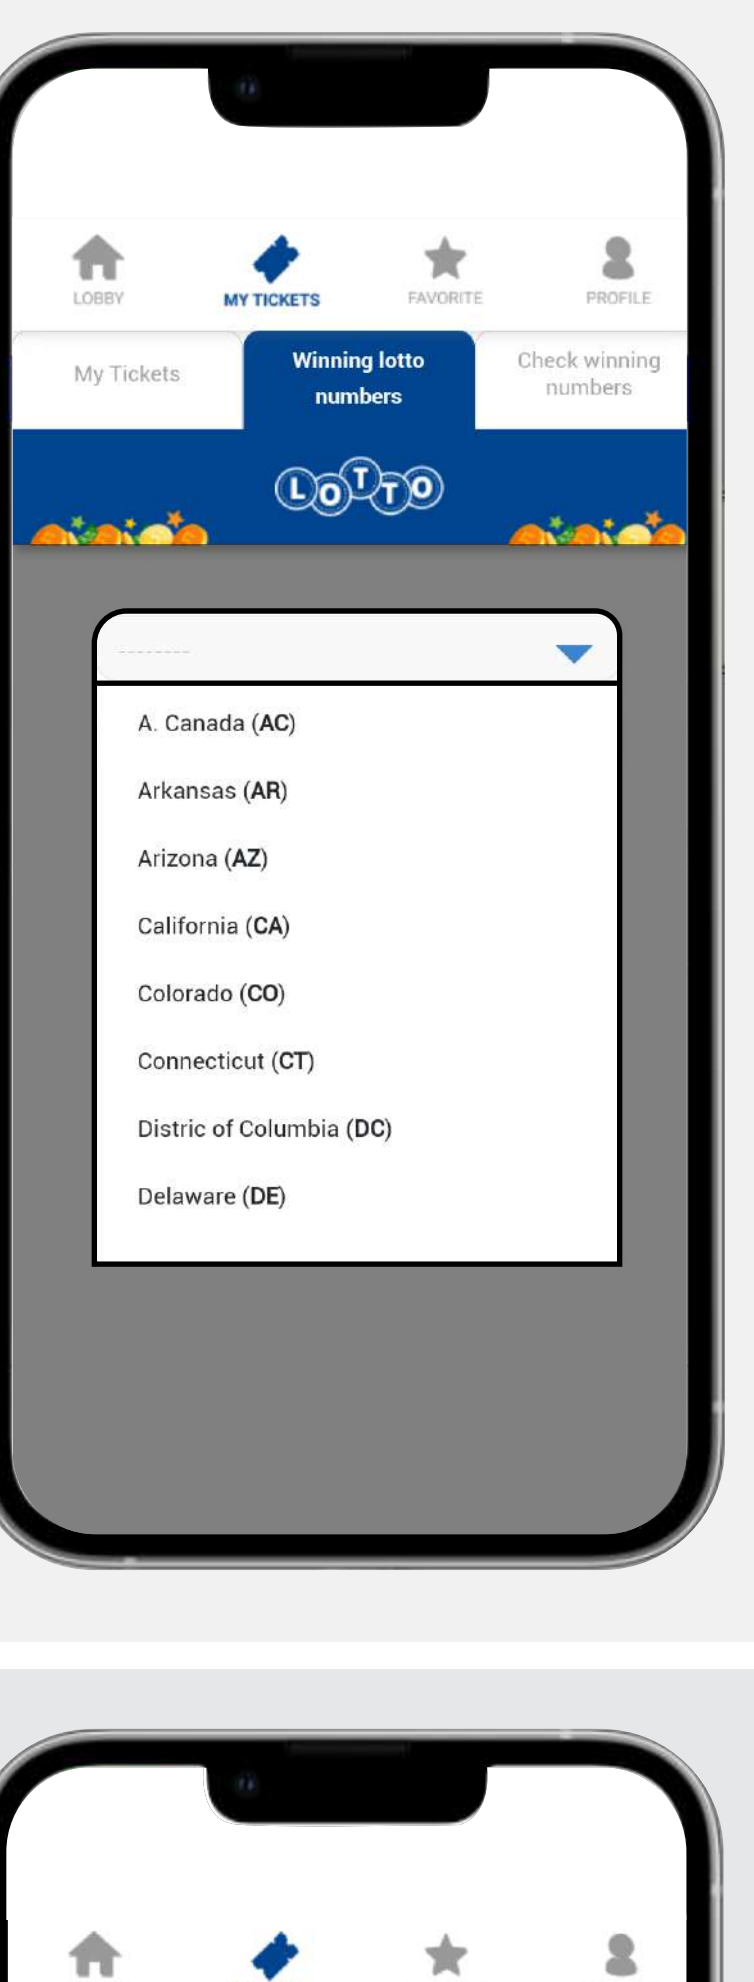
LOBBY
MY TICKETS
FAVORITE
PROFILE

My Tickets
Winning lotto numbers
Check winning numbers

LOTTO

--------

A. Canada (**AC**)
Arkansas (**AR**)
Arizona (**AZ**)
California (**CA**)
Colorado (**CO**)
Connecticut (**CT**)
Distric of Columbia (**DC**)
Delaware (**DE**)